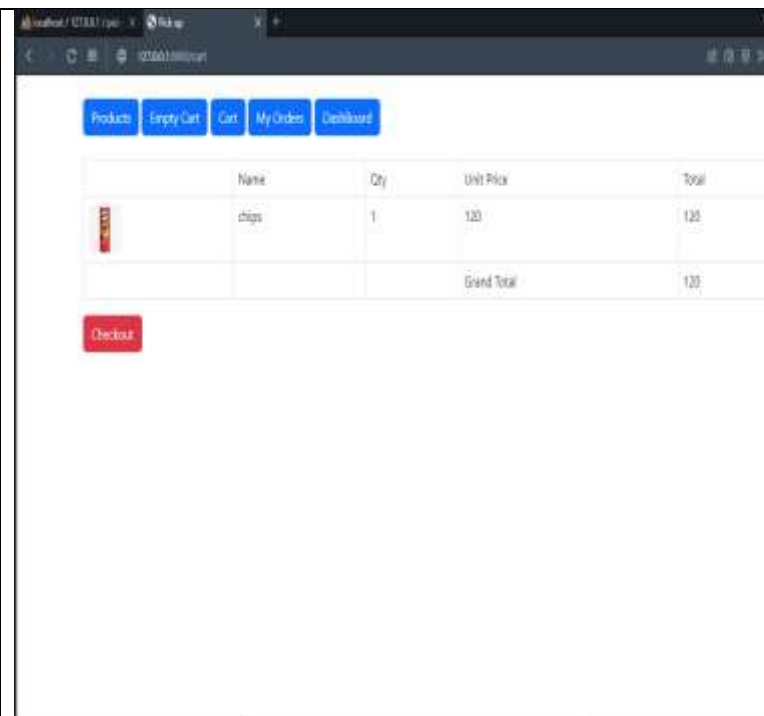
localhost / 127.0.0.1 / cart | Pick up

127.0.0.1:8000/cart

Products | Empty Cart | Cart | My Orders | Dashboard

| | Name | Qty | Unit Price | Total |
|---|---|---|---|---|
| | chips | 1 | 120 | 120 |
| | | | Grand Total | 120 |

Checkout